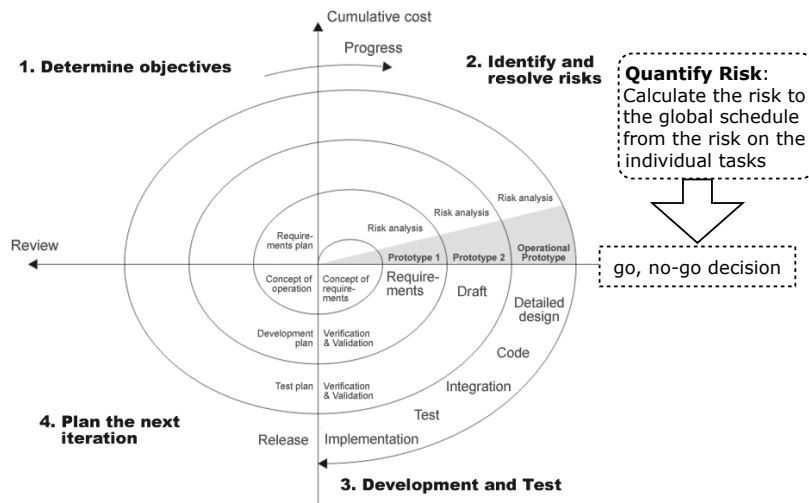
Cumulative cost

Progress

1. Determine objectives

2. Identify and resolve risks

Quantify Risk: Calculate the risk to the global schedule from the risk on the individual tasks

Risk analysis

Risk analysis

Risk analysis

Requirements plan

Review

Prototype 1

Prototype 2

Operational Prototype

go, no-go decision

Concept of operation

Concept of requirements

Requirements

Draft

Detailed design

Development plan

Verification & Validation

Code

Test plan

Verification & Validation

Integration

Test

4. Plan the next iteration

Release

Implementation

3. Development and Test